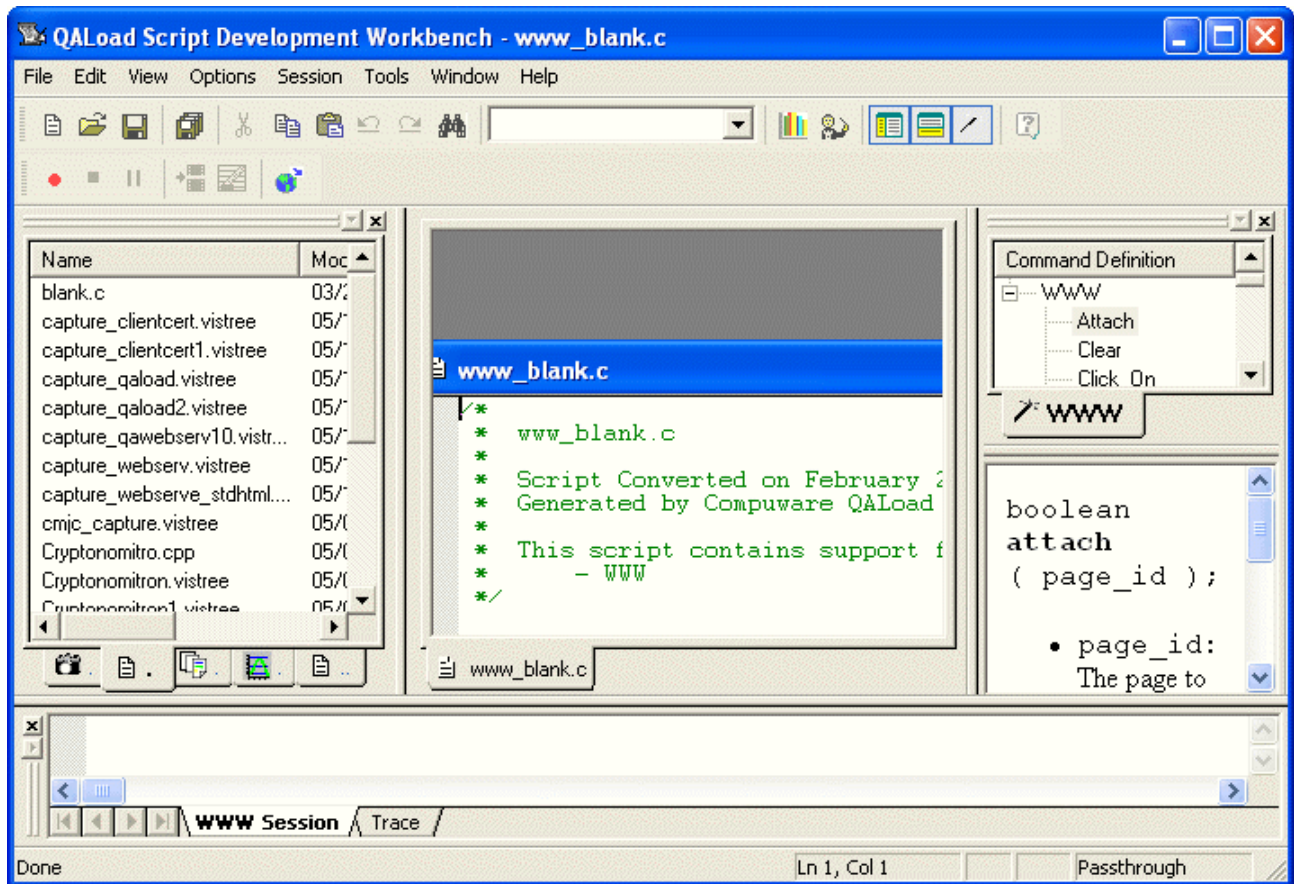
QALoad Script Development Workbench - www_blank.c

File Edit View Options Session Tools Window Help

| Name | Moc |
|---|---|
| blank.c | 03/2 |
| capture_clientcert.vistree | 05/1 |
| capture_clientcert1.vistree | 05/1 |
| capture_qaload.vistree | 05/1 |
| capture_qaload2.vistree | 05/1 |
| capture_qawebserv10.vistr... | 05/1 |
| capture_webserv.vistree | 05/1 |
| capture_webserve_stdhtml.... | 05/1 |
| cmjc_capture.vistree | 05/0 |
| Cryptonomitro.cpp | 05/0 |
| Cryptonomitron.vistree | 05/0 |
| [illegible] | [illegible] |

www_blank.c

/*
* www_blank.c
*
* Script Converted on February 2
* Generated by Compuware QALoad
*
* This script contains support f
* - WWW
*/

www_blank.c

Command Definition
WWW
Attach
Clear
Click_On

WWW

boolean **attach** ( page_id );

• page_id: The page to

WWW Session Trace

Done Ln 1, Col 1 Passthrough